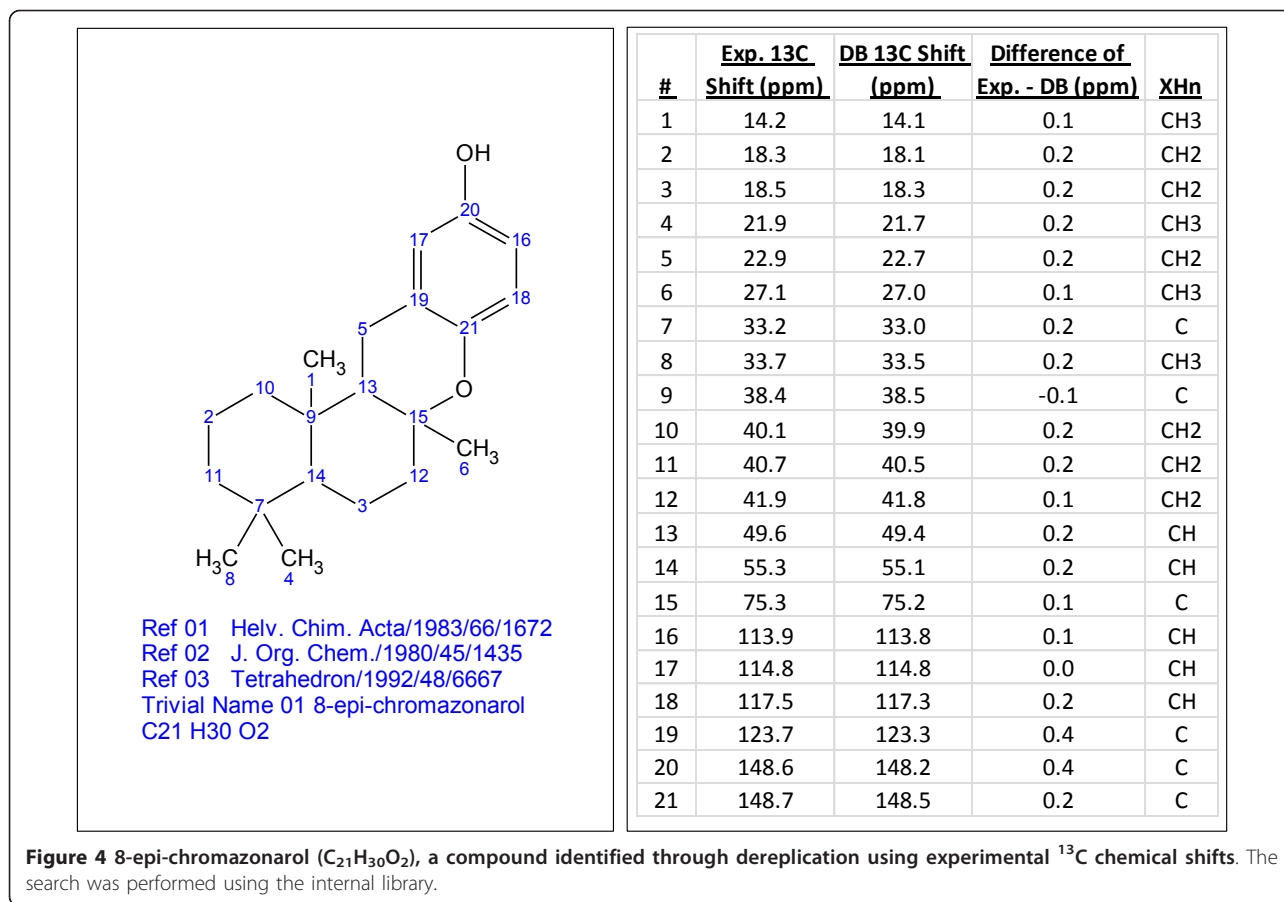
OH
20
17
16
19
18
5
21
$CH_3$
1
13
O
10
2
9
15
$CH_3$
6
11
14
12
7
3
$H_3C$
8
$CH_3$
4

Ref 01 Helv. Chim. Acta/1983/66/1672
Ref 02 J. Org. Chem./1980/45/1435
Ref 03 Tetrahedron/1992/48/6667
Trivial Name 01 8-epi-chromazonarol
C21 H30 O2

| # | Exp. 13C Shift (ppm) | DB 13C Shift (ppm) | Difference of Exp. - DB (ppm) | XHn |
|---|---|---|---|---|
| 1 | 14.2 | 14.1 | 0.1 | CH3 |
| 2 | 18.3 | 18.1 | 0.2 | CH2 |
| 3 | 18.5 | 18.3 | 0.2 | CH2 |
| 4 | 21.9 | 21.7 | 0.2 | CH3 |
| 5 | 22.9 | 22.7 | 0.2 | CH2 |
| 6 | 27.1 | 27.0 | 0.1 | CH3 |
| 7 | 33.2 | 33.0 | 0.2 | C |
| 8 | 33.7 | 33.5 | 0.2 | CH3 |
| 9 | 38.4 | 38.5 | -0.1 | C |
| 10 | 40.1 | 39.9 | 0.2 | CH2 |
| 11 | 40.7 | 40.5 | 0.2 | CH2 |
| 12 | 41.9 | 41.8 | 0.1 | CH2 |
| 13 | 49.6 | 49.4 | 0.2 | CH |
| 14 | 55.3 | 55.1 | 0.2 | CH |
| 15 | 75.3 | 75.2 | 0.1 | C |
| 16 | 113.9 | 113.8 | 0.1 | CH |
| 17 | 114.8 | 114.8 | 0.0 | CH |
| 18 | 117.5 | 117.3 | 0.2 | CH |
| 19 | 123.7 | 123.3 | 0.4 | C |
| 20 | 148.6 | 148.2 | 0.4 | C |
| 21 | 148.7 | 148.5 | 0.2 | C |

**Figure 4 8-epi-chromazonarol ($C_{21}H_{30}O_2$), a compound identified through dereplication using experimental $^{13}C$ chemical shifts**. The search was performed using the internal library.